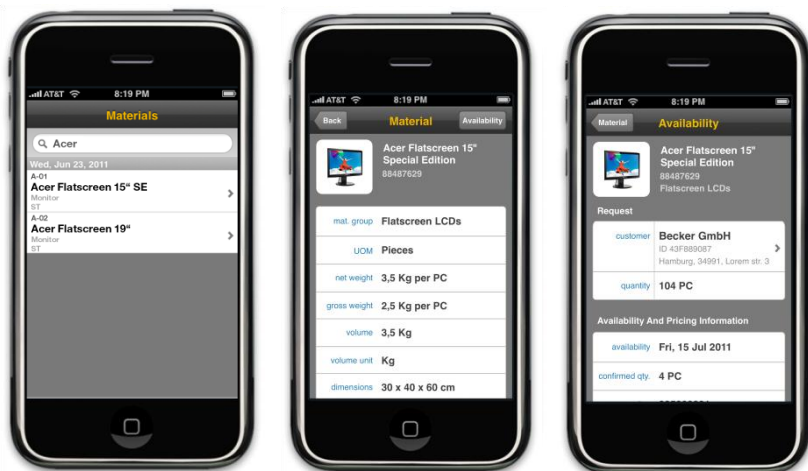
AT&T 8:19 PM
Materials
Acer
Wed, Jun 23, 2011
A-01
Acer Flatscreen 15“ SE
Monitor
ST
A-02
Acer Flatscreen 19“
Monitor
ST

AT&T 8:19 PM
Back
Material
Availability
Acer Flatscreen 15"
Special Edition
88487629

| | |
|---|---|
| mat. group | Flatscreen LCDs |
| UOM | Pieces |
| net weight | 3,5 Kg per PC |
| gross weight | 2,5 Kg per PC |
| volume | 3,5 Kg |
| volume unit | Kg |
| dimensions | 30 x 40 x 60 cm |

AT&T 8:19 PM
Material
Availability
Acer Flatscreen 15"
Special Edition
88487629
Flatscreen LCDs
Request

| | |
|---|---|
| customer | Becker GmbH ID 43F889087 Hamburg, 34991, Lorem str. 3 |
| quantity | 104 PC |

Availability And Pricing Information

| | |
|---|---|
| availability | Fri, 15 Jul 2011 |
| confirmed qty. | 4 PC |